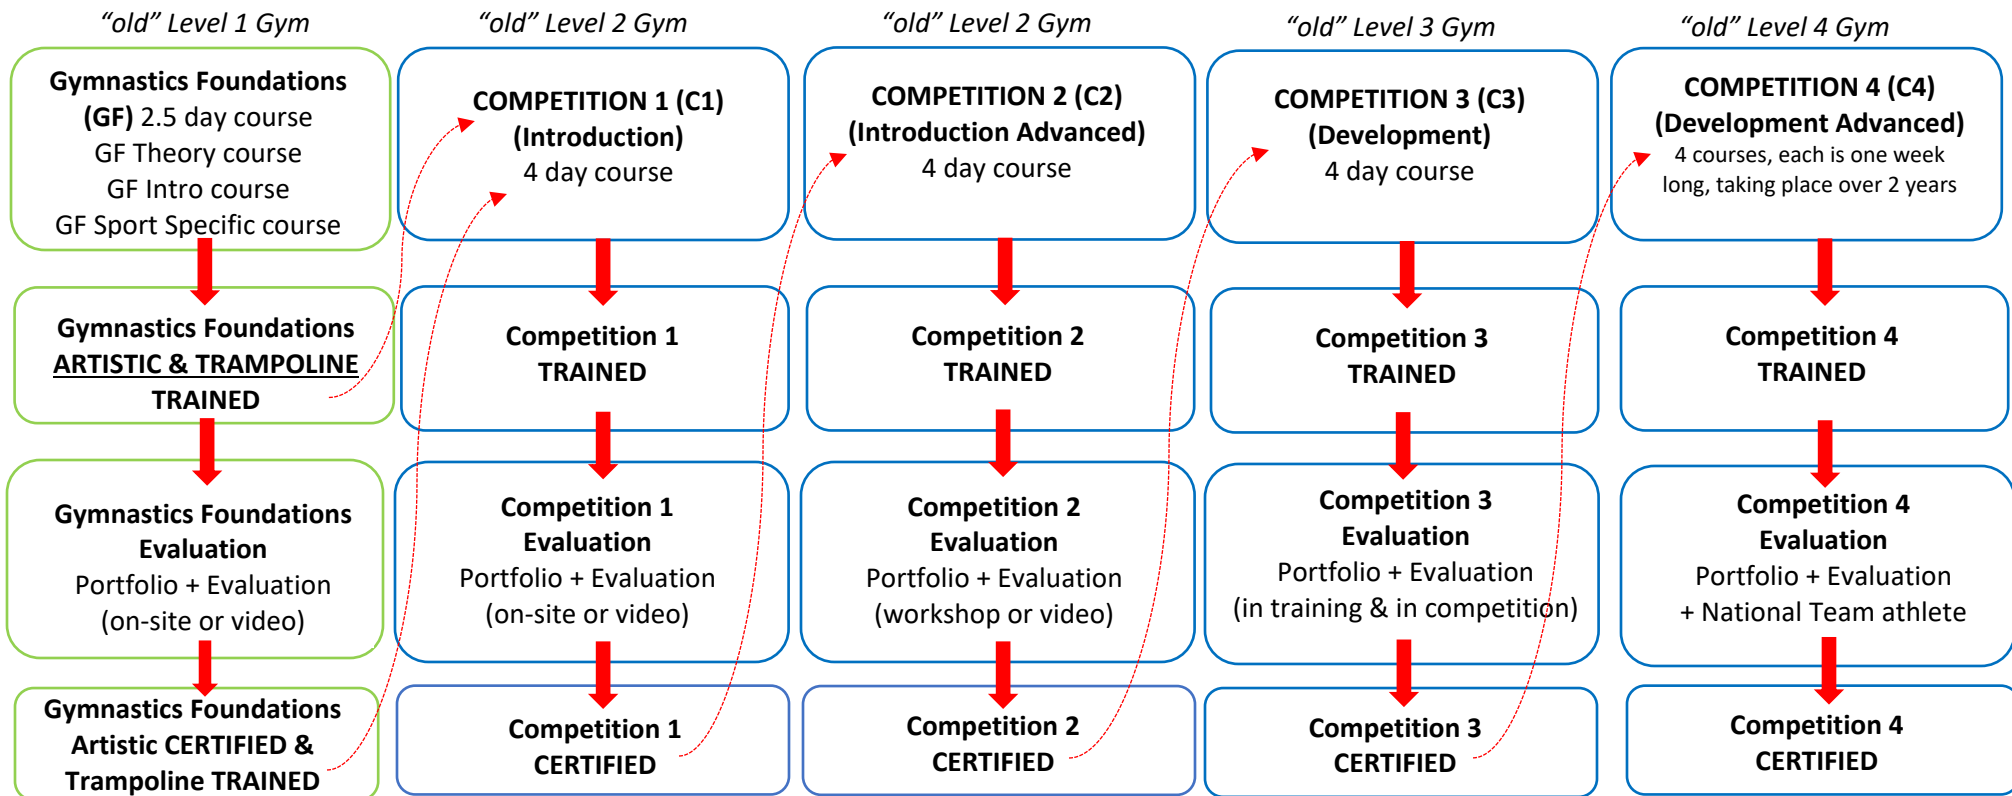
"old" Level 1 Gym

Gymnastics Foundations (GF) 2.5 day course
GF Theory course
GF Intro course
GF Sport Specific course

Gymnastics Foundations ARTISTIC & TRAMPOLINE TRAINED

Gymnastics Foundations Evaluation
Portfolio + Evaluation
(on-site or video)

Gymnastics Foundations Artistic CERTIFIED & Trampoline TRAINED

"old" Level 2 Gym

COMPETITION 1 (C1)
(Introduction)
4 day course

Competition 1
TRAINED

Competition 1
Evaluation
Portfolio + Evaluation
(on-site or video)

Competition 1
CERTIFIED

"old" Level 2 Gym

COMPETITION 2 (C2)
(Introduction Advanced)
4 day course

Competition 2
TRAINED

Competition 2
Evaluation
Portfolio + Evaluation
(workshop or video)

Competition 2
CERTIFIED

"old" Level 3 Gym

COMPETITION 3 (C3)
(Development)
4 day course

Competition 3
TRAINED

Competition 3
Evaluation
Portfolio + Evaluation
(in training & in competition)

Competition 3
CERTIFIED

"old" Level 4 Gym

COMPETITION 4 (C4)
(Development Advanced)
4 courses, each is one week long, taking place over 2 years

Competition 4
TRAINED

Competition 4
Evaluation
Portfolio + Evaluation
+ National Team athlete

Competition 4
CERTIFIED